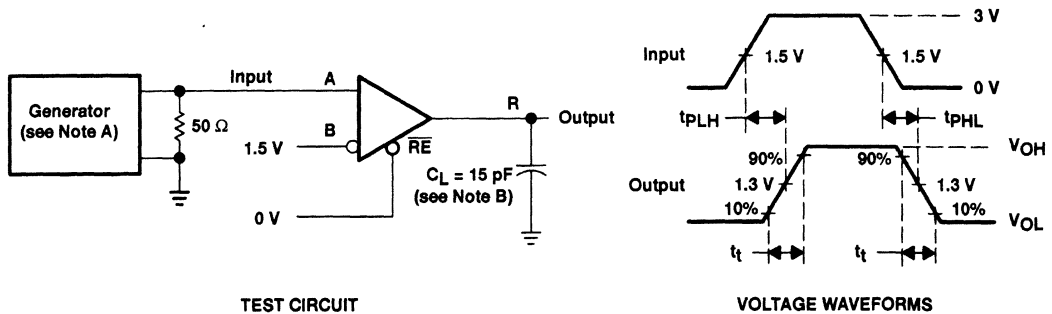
Generator (see Note A)

$50\ \Omega$

Input

A

B

1.5 V

0 V

$\overline{RE}$

R

Output

$C_L$ = 15 pF (see Note B)

TEST CIRCUIT

3 V

Input

1.5 V

1.5 V

0 V

$t_{PLH}$

$t_{PHL}$

$V_{OH}$

90%

90%

Output

1.3 V

1.3 V

10%

10%

$V_{OL}$

$t_t$

$t_t$

VOLTAGE WAVEFORMS